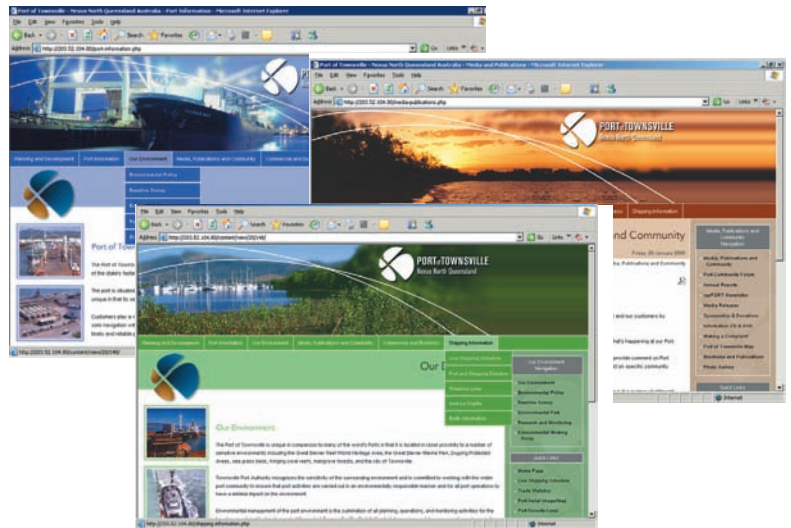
Port of Townsville - Noosa North Queensland Australia - Port Information - Microsoft Internet Explorer

File Edit View Favorites Tools Help

Back Search Favorites

Address http://203.52.104.80/port-information.php Go Links

Planning and Development Port Information Our Environment Media, Publications and Community Commercial and Bu

Environmental Policy

Baseline Survey

Port of Towns

Port of Townsville - Noosa North Queensland Australia - Media and Publications - Microsoft Internet Explorer

File Edit View Favorites Tools Help

Address http://203.52.104.80/media-publications.php

PORT of TOWNSVILLE
Noosa North Queensland

and Community

Media, Publications and Community Navigation

Media, Publications and Community
Port Community Forum
Annual Reports
Media Releases
Sponsorship & Donations
Information On & Port
Making a Complaint
Port of Townsville Map
Brochures and Publications
Photo Gallery

Quick Links

Internet

File Edit View Favorites Tools Help

Address http://203.52.104.80/content/view/20/140/

PORT of TOWNSVILLE
Noosa North Queensland

Planning and Development Port Information Our Environment Media, Publications and Community Commercial and Business Shipping Information

Live Shipping Schedule
Port and Shipping Statistics
Shipping Lines
Harbour Depths
Berth Information

Our Environment Navigation

Our Environment
Environmental Policy
Baseline Survey
Environmental Plan
Research and Monitoring
Environmental Working Group

Quick Links

Home Page
Live Shipping Schedule
Trade Statistics
Port Asset Inspection
Port Security Level

Our Environment

The Port of Townsville is unique in comparison to many of the world's Ports in that it is located in close proximity to a number of sensitive environments including the Great Barrier Reef World Heritage Area, the Great Barrier Reef Marine Park, Dugong Protected Areas, sea grass beds, fringing coral reefs, mangrove forests, and the city of Townsville.

Townsville Port Authority recognises the sensitivity of the surrounding environment and is committed to working with the wider port community to ensure that port activities are carried out in an environmentally responsible manner and for all port operations to have a minimal impact on the environment.

Environmental management of the port environment is the culmination of all planning, operations, and monitoring activities for the

http://203.52.104.80/shipping-information.php

Internet

http://203.52.104.80/content/view/20/140/